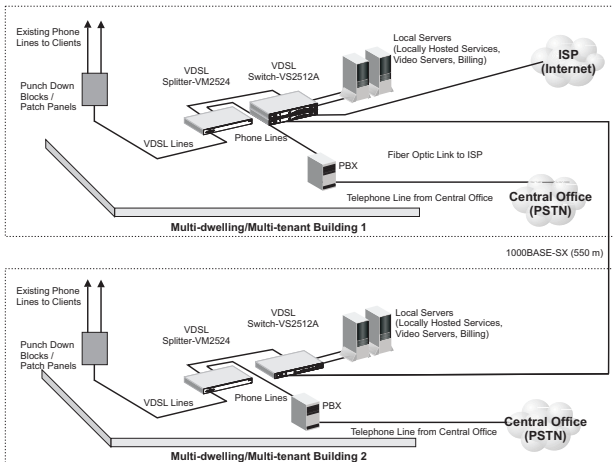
Existing Phone Lines to Clients

Punch Down Blocks / Patch Panels

VDSL Splitter-VM2524

VDSL Switch-VS2512A

Local Servers (Locally Hosted Services, Video Servers, Billing)

ISP (Internet)

VDSL Lines

Phone Lines

PBX

Fiber Optic Link to ISP

Central Office (PSTN)

Telephone Line from Central Office

Multi-dwelling/Multi-tenant Building 1

1000BASE-SX (550 m)

Existing Phone Lines to Clients

Punch Down Blocks / Patch Panels

VDSL Splitter-VM2524

VDSL Switch-VS2512A

Local Servers (Locally Hosted Services, Video Servers, Billing)

VDSL Lines

Phone Lines

PBX

Central Office (PSTN)

Telephone Line from Central Office

Multi-dwelling/Multi-tenant Building 2